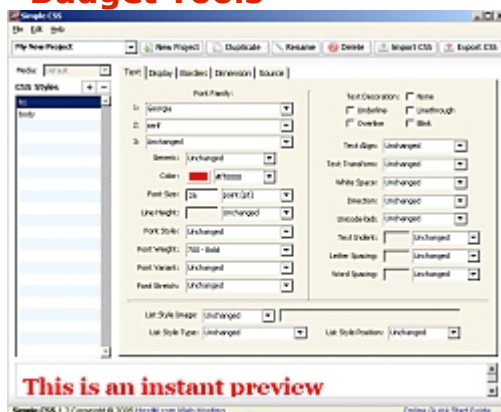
Budget Tools

Simple CSS
File Edit Help
My New Project
New Project Duplicate Rename Delete Import CSS Export CSS

Media: default
CSS Styles + −
h1
body

Text Display Borders Dimension Source

Font Family:
1. Georgia
2. serif
3. Unchanged
Generic: Unchanged
Color: #ff0000
Font Size: 26 point (pt)
Line Height: Unchanged
Font Style: Unchanged
Font Weight: 700 - Bold
Font Variant: Unchanged
Font Stretch: Unchanged

Text Decoration: None
Underline Linethrough
Overline Blink
Text Align: Unchanged
Text Transform: Unchanged
White Space: Unchanged
Direction: Unchanged
Unicode-bidi: Unchanged
Text Indent: Unchanged
Letter Spacing: Unchanged
Word Spacing: Unchanged

List Style Image: Unchanged
List Style Type: Unchanged
List Style Position: Unchanged

This is an instant preview

Simple CSS 1.2 Copyright © 2006 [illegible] Online Quick Start Guide